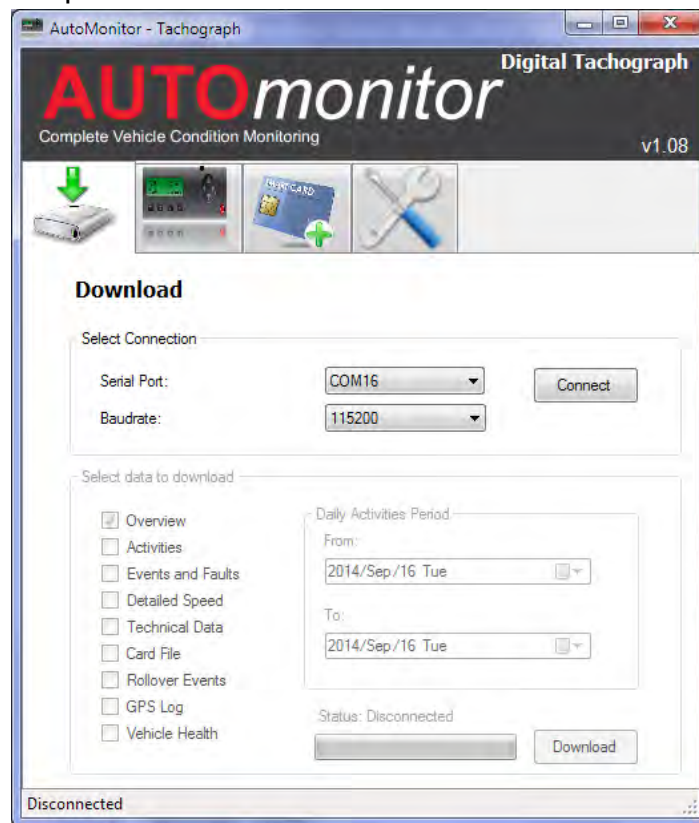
AutoMonitor - Tachograph

AUTOmonitor

Digital Tachograph

Complete Vehicle Condition Monitoring

v1.08

Download

Select Connection

Serial Port: COM16

Connect

Baudrate: 115200

Select data to download

Overview
Activities
Events and Faults
Detailed Speed
Technical Data
Card File
Rollover Events
GPS Log
Vehicle Health

Daily Activities Period

From:

2014/Sep/16 Tue

To:

2014/Sep/16 Tue

Status: Disconnected

Download

Disconnected